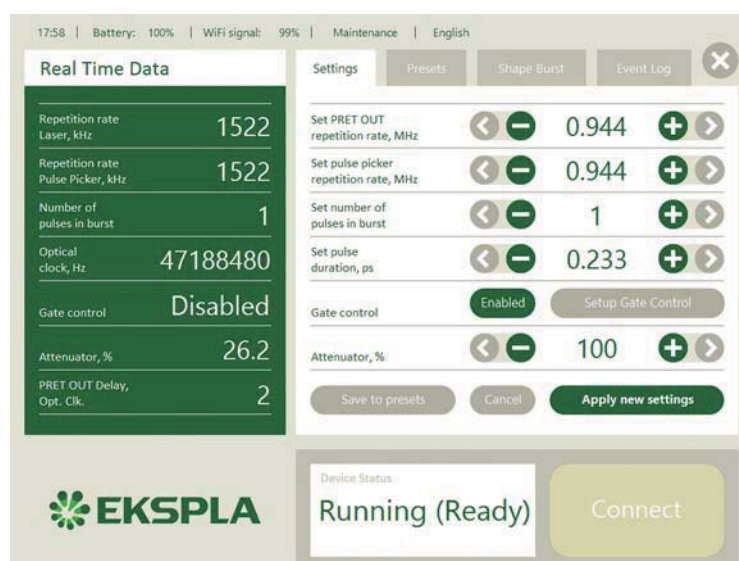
17:58 | Battery: 100% | WiFi signal: 99% | Maintenance | English

Real Time Data

Settings | Presets | Shape Burst | Event Log

| | |
|---|---|
| Repetition rate Laser, kHz | 1522 |
| Repetition rate Pulse Picker, kHz | 1522 |
| Number of pulses in burst | 1 |
| Optical clock, Hz | 47188480 |
| Gate control | Disabled |
| Attenuator, % | 26.2 |
| PRET OUT Delay, Opt. Clk. | 2 |

| | |
|---|---|
| Set PRET OUT repetition rate, MHz | 0.944 |
| Set pulse picker repetition rate, MHz | 0.944 |
| Set number of pulses in burst | 1 |
| Set pulse duration, ps | 0.233 |
| Gate control | Enabled · Setup Gate Control |
| Attenuator, % | 100 |

Save to presets | Cancel | Apply new settings

EKSPLA

Device Status
Running (Ready)

Connect